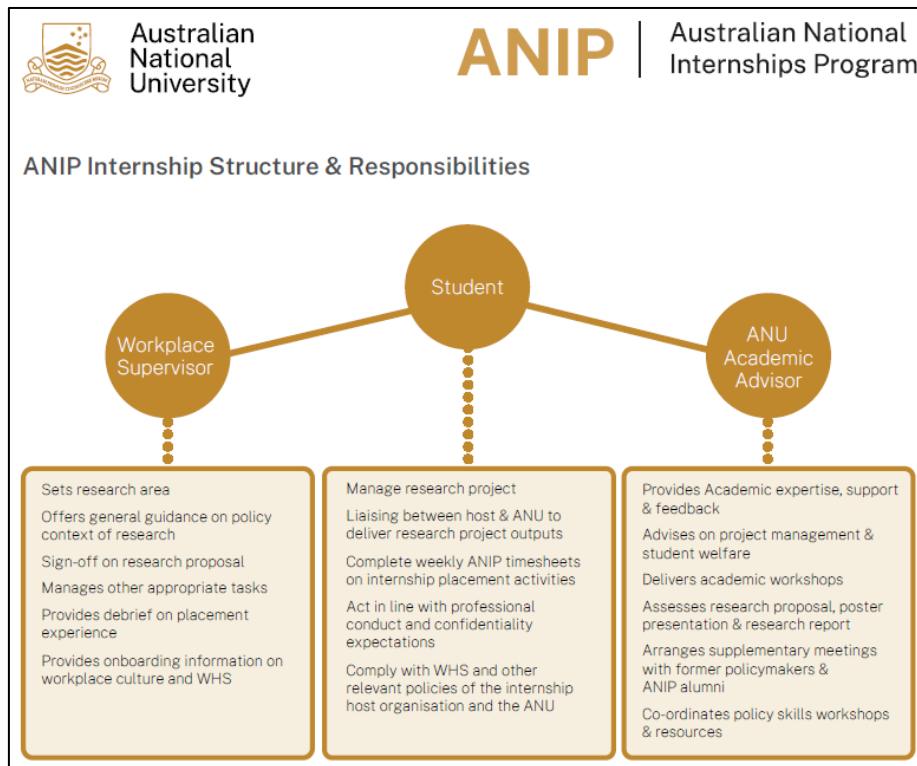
Australian National University

ANIP | Australian National Internships Program

ANIP Internship Structure & Responsibilities

Student

Workplace Supervisor

ANU Academic Advisor

Sets research area

Offers general guidance on policy context of research

Sign-off on research proposal

Manages other appropriate tasks

Provides debrief on placement experience

Provides onboarding information on workplace culture and WHS

Manage research project

Liaising between host & ANU to deliver research project outputs

Complete weekly ANIP timesheets on internship placement activities

Act in line with professional conduct and confidentiality expectations

Comply with WHS and other relevant policies of the internship host organisation and the ANU

Provides Academic expertise, support & feedback

Advises on project management & student welfare

Delivers academic workshops

Assesses research proposal, poster presentation & research report

Arranges supplementary meetings with former policymakers & ANIP alumni

Co-ordinates policy skills workshops & resources